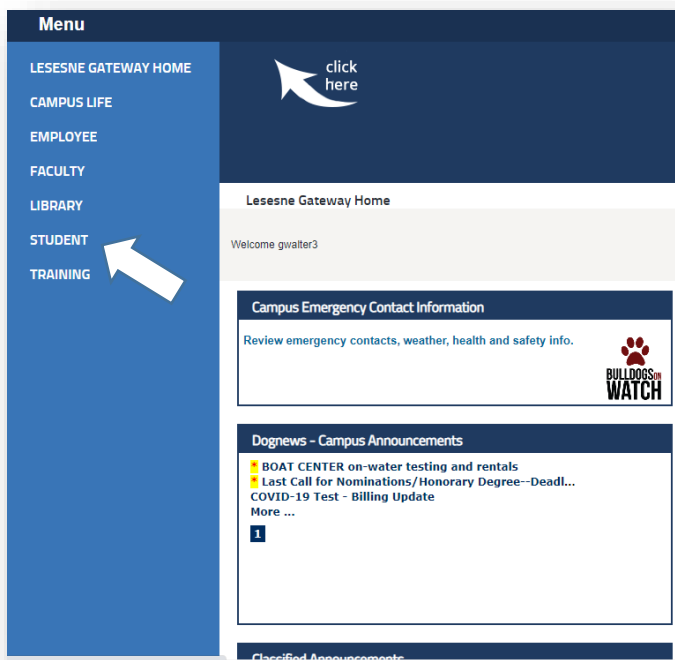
Menu

LESESNE GATEWAY HOME
CAMPUS LIFE
EMPLOYEE
FACULTY
LIBRARY
STUDENT
TRAINING

click here

Lesesne Gateway Home

Welcome gwalter3

Campus Emergency Contact Information

Review emergency contacts, weather, health and safety info.

BULLDOGS ON WATCH

Dognews - Campus Announcements

* BOAT CENTER on-water testing and rentals
* Last Call for Nominations/Honorary Degree--Deadl...
COVID-19 Test - Billing Update
More ...

1

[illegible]